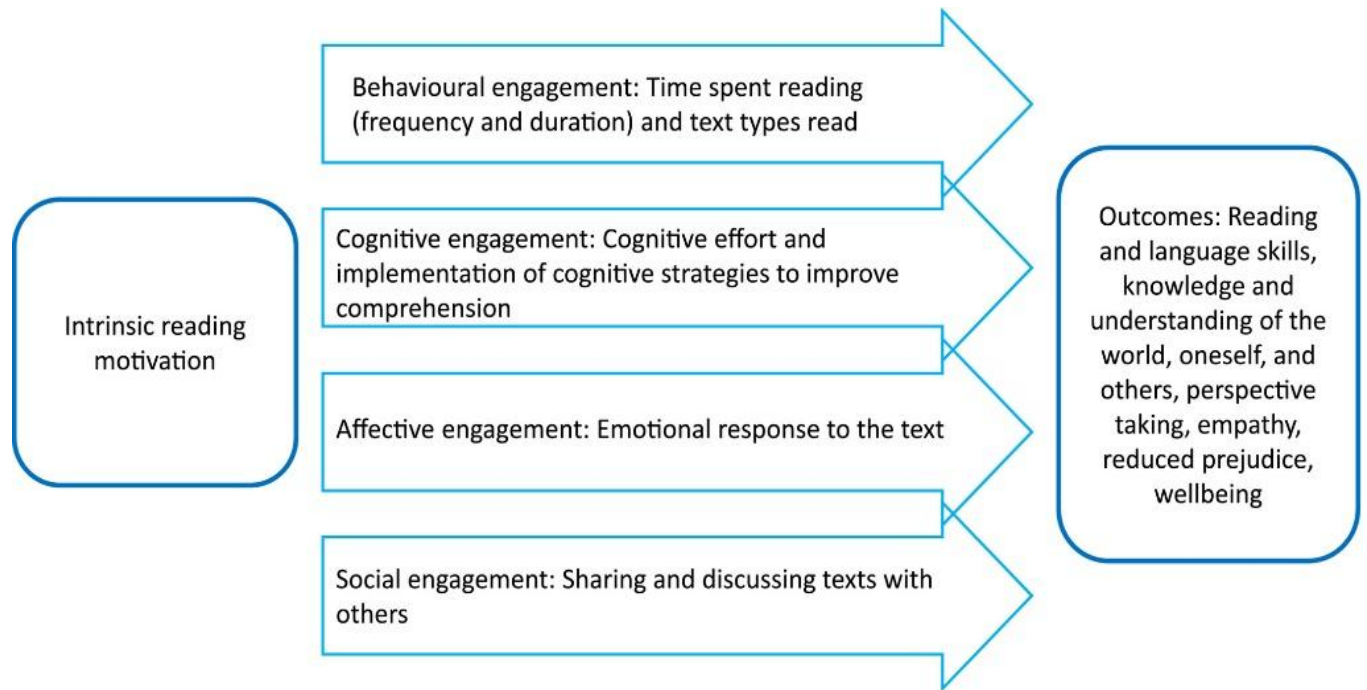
Intrinsic reading motivation

Behavioural engagement: Time spent reading (frequency and duration) and text types read

Cognitive engagement: Cognitive effort and implementation of cognitive strategies to improve comprehension

Affective engagement: Emotional response to the text

Social engagement: Sharing and discussing texts with others

Outcomes: Reading and language skills, knowledge and understanding of the world, oneself, and others, perspective taking, empathy, reduced prejudice, wellbeing